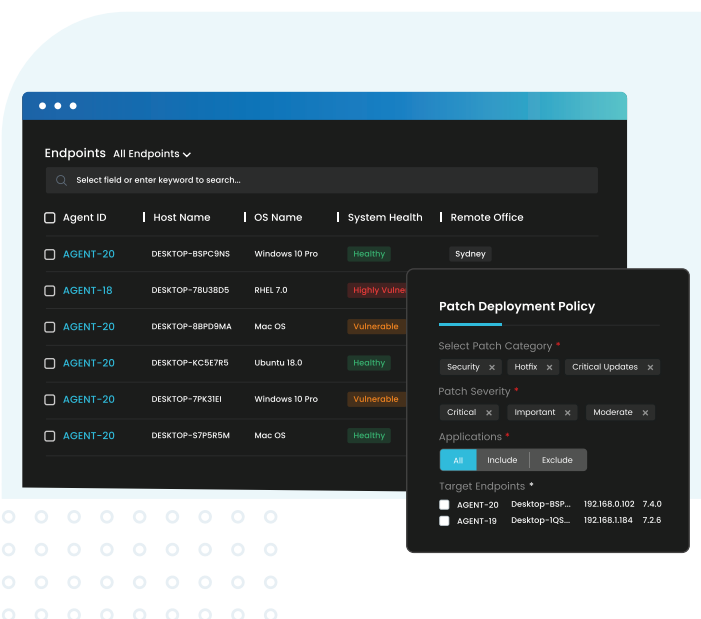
Endpoints All Endpoints

Select field or enter keyword to search...

| Agent ID | Host Name | OS Name | System Health | Remote Office |
|---|---|---|---|---|
| AGENT-20 | DESKTOP-BSPC9NS | Windows 10 Pro | Healthy | Sydney |
| AGENT-18 | DESKTOP-78U38D5 | RHEL 7.0 | Highly Vulne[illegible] | |
| AGENT-20 | DESKTOP-8BPD9MA | Mac OS | Vulnerable | |
| AGENT-20 | DESKTOP-KC5E7R5 | Ubuntu 18.0 | Healthy | |
| AGENT-20 | DESKTOP-7PK31EI | Windows 10 Pro | Vulnerable | |
| AGENT-20 | DESKTOP-S7P5R5M | Mac OS | Healthy | |

Patch Deployment Policy

Select Patch Category *
Security × Hotfix × Critical Updates ×

Patch Severity *
Critical × Important × Moderate ×

Applications *
All Include Exclude

Target Endpoints *
AGENT-20 Desktop-BSP... 192.168.0.102 7.4.0
AGENT-19 Desktop-1QS... 192.168.1.184 7.2.6